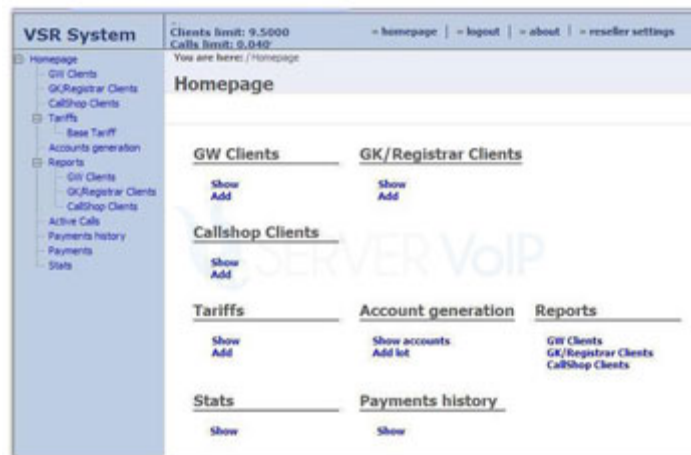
VSR System

Homepage
GW Clients
GK/Registrar Clients
CallShop Clients
Tariffs
Base Tariff
Accounts generation
Reports
GW Clients
GK/Registrar Clients
CallShop Clients
Active Calls
Payments history
Payments
Stats

Clients limit: 9.5000
Calls limit: 0.040

» homepage | » logout | » about | » reseller settings

You are here: / Homepage

Homepage

GW Clients
Show
Add

GK/Registrar Clients
Show
Add

Callshop Clients
Show
Add

SERVER VoIP

Tariffs
Show
Add

Account generation
Show accounts
Add lot

Reports
GW Clients
GK/Registrar Clients
CallShop Clients

Stats
Show

Payments history
Show